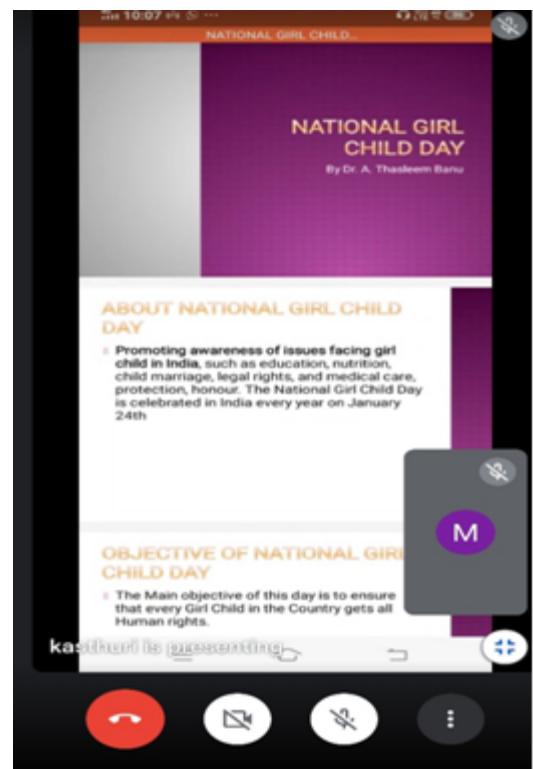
10:07

NATIONAL GIRL CHILD...

NATIONAL GIRL CHILD DAY

By Dr. A. Thasleem Banu

ABOUT NATIONAL GIRL CHILD DAY

Promoting awareness of issues facing girl child in India, such as education, nutrition, child marriage, legal rights, and medical care, protection, honour. The National Girl Child Day is celebrated in India every year on January 24th

M

OBJECTIVE OF NATIONAL GIRL CHILD DAY

The Main objective of this day is to ensure that every Girl Child in the Country gets all Human rights.

kasthuri is presenting